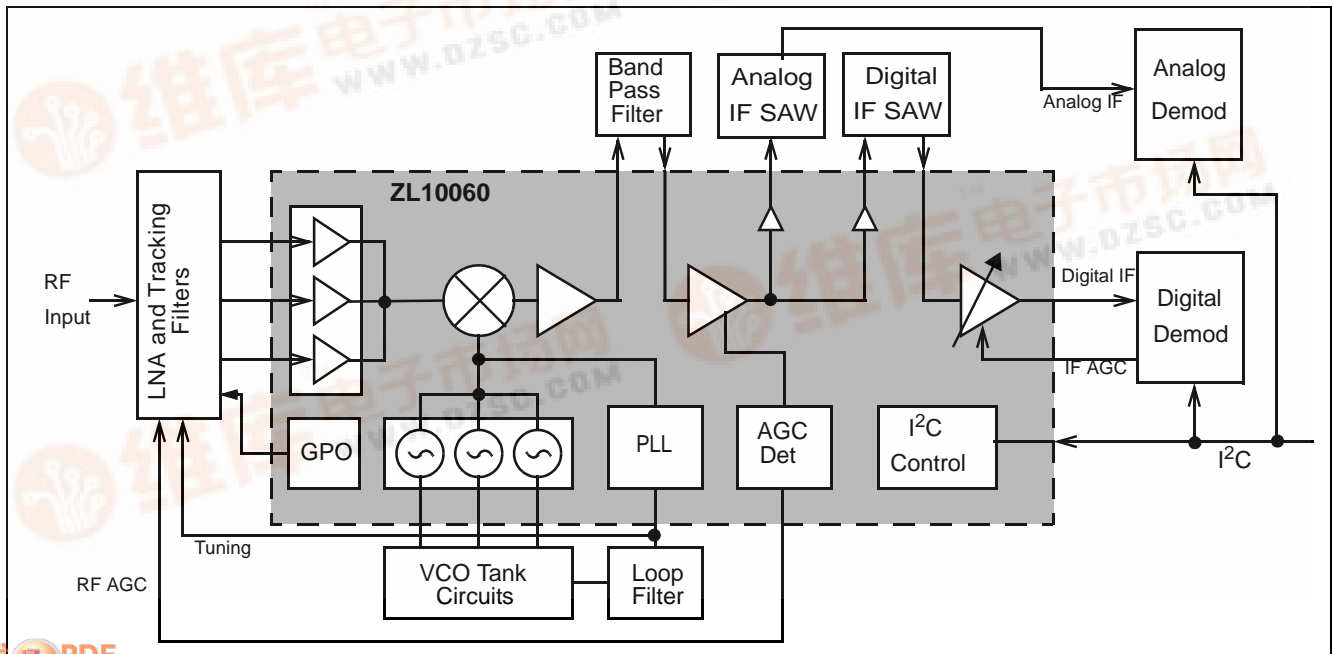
维库电子市场网 www.dzsc.com

Band Pass Filter

Analog IF SAW

Digital IF SAW

Analog IF

Analog Demod

ZL10060

RF Input

LNA and Tracking Filters

Digital IF

Digital Demod

IF AGC

GPO

PLL

AGC Det

$I^2C$ Control

$I^2C$

Tuning

RF AGC

VCO Tank Circuits

Loop Filter

PDF